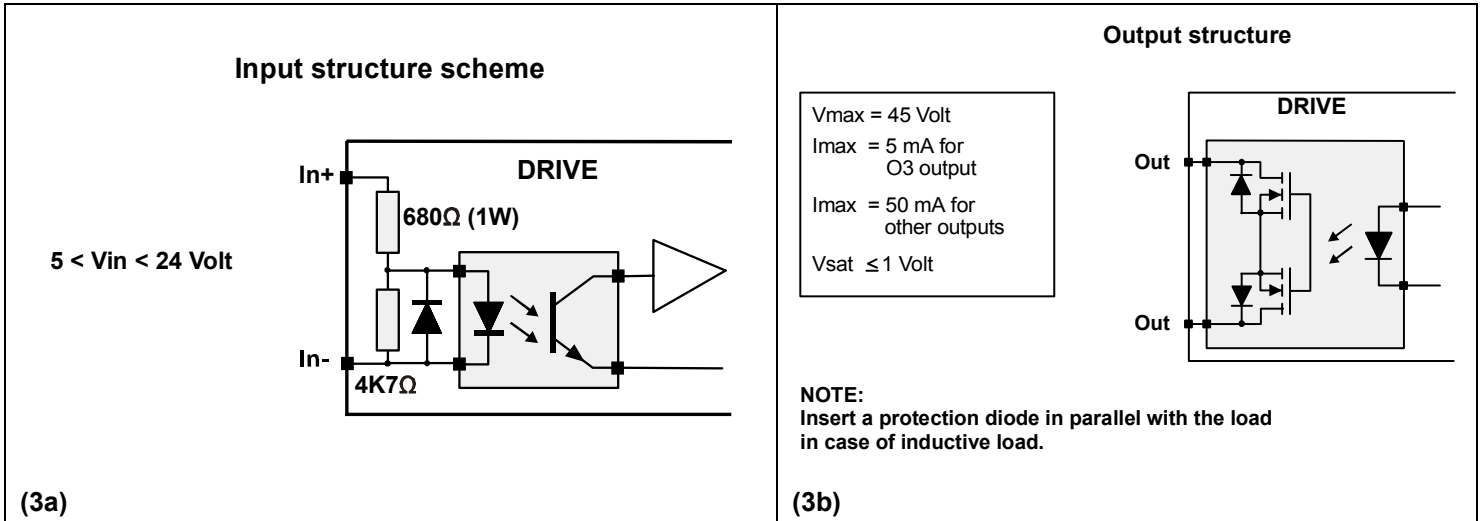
Input structure scheme

5 < Vin < 24 Volt

In+

DRIVE

680Ω (1W)

In-

4K7Ω

(3a)

Output structure

Vmax = 45 Volt

Imax = 5 mA for O3 output

Imax = 50 mA for other outputs

Vsat ≤ 1 Volt

DRIVE

Out

Out

NOTE:
Insert a protection diode in parallel with the load in case of inductive load.

(3b)